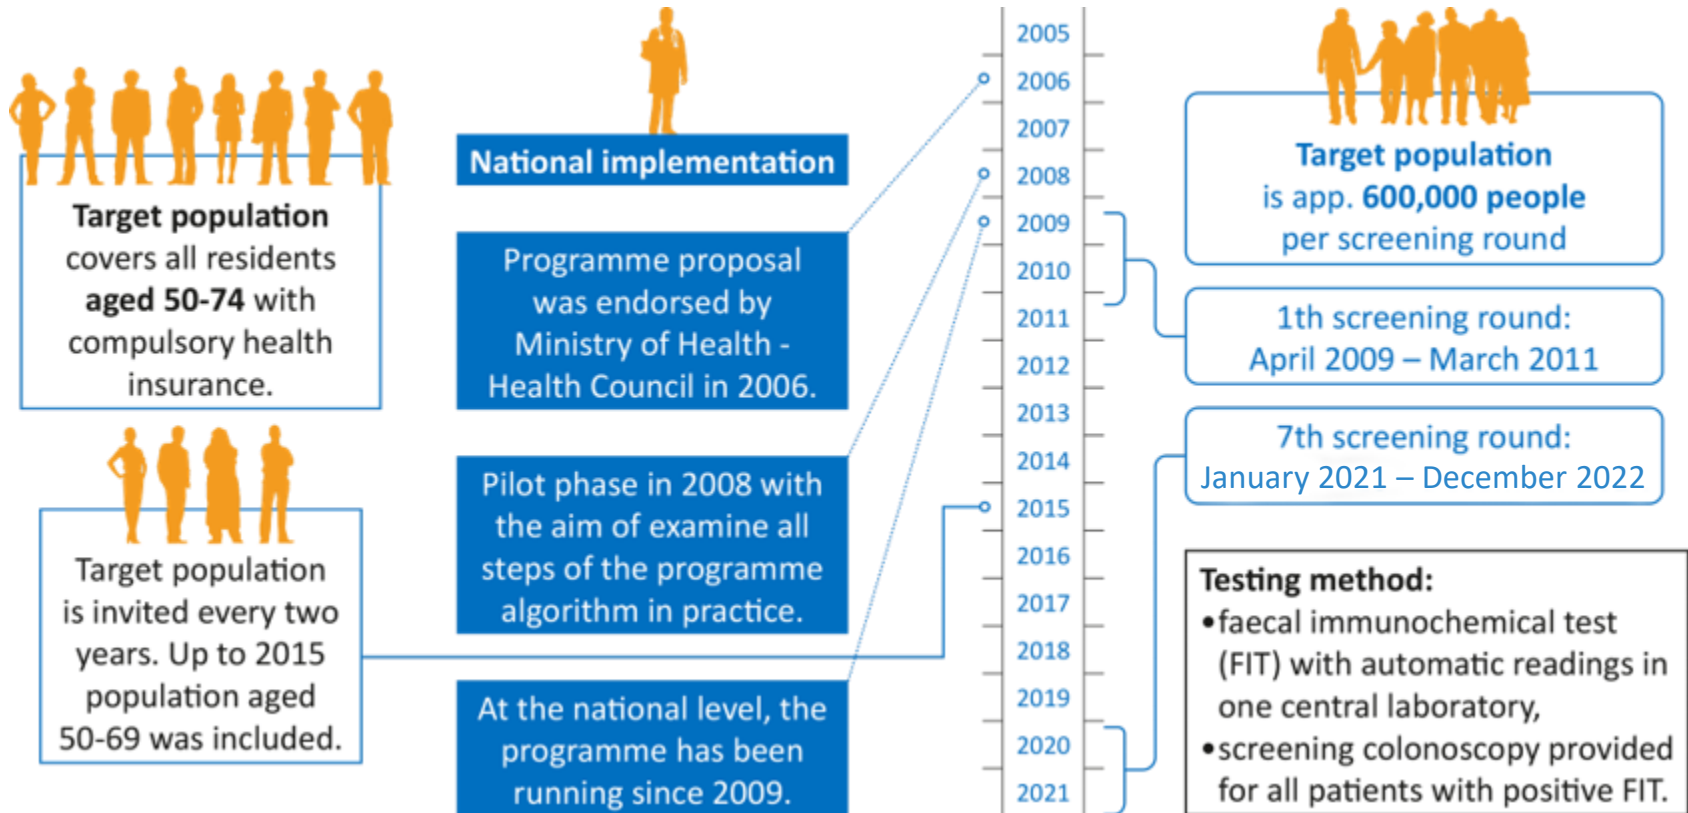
Target population covers all residents aged 50-74 with compulsory health insurance.

Target population is invited every two years. Up to 2015 population aged 50-69 was included.

National implementation

Programme proposal was endorsed by Ministry of Health - Health Council in 2006.

Pilot phase in 2008 with the aim of examine all steps of the programme algorithm in practice.

At the national level, the programme has been running since 2009.

2005
2006
2007
2008
2009
2010
2011
2012
2013
2014
2015
2016
2017
2018
2019
2020
2021

Target population is app. 600,000 people per screening round

1th screening round: April 2009 – March 2011

7th screening round: January 2021 – December 2022

Testing method:
•faecal immunochemical test (FIT) with automatic readings in one central laboratory,
•screening colonoscopy provided for all patients with positive FIT.